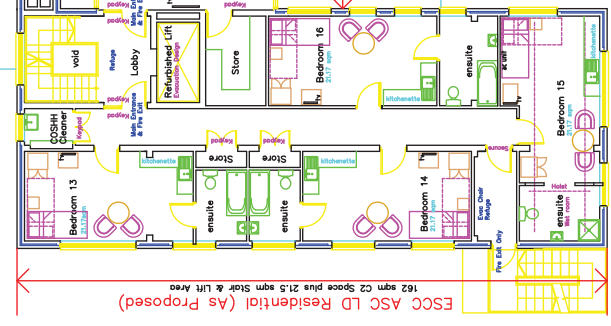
padkey
padkey
Main Entrance & Fire Exit
padkey
padkey
padkey
padkey
void
Refuge
Lobby
Refurbished Lift
Evacuation Design
Store
Bedroom 16
21.57 sqm
ensuite
kitchenette
Bedroom 15
21.57 sqm
Refuge
padkey
padkey
Main Entrance & Fire Exit
COSHH Cleaner
Keypad
Keypad
Keypad
Keypad
kitchenette
Store
Store
kitchenette
Secure
Bedroom 13
ensuite
ensuite
Bedroom 14
Evac Chair Refuge
Hoist
ensuite
Wet room
Fire Exit Only
162 sqm C2 Space plus 21.5 sqm Stair & Lift Area
ESCC ASC LD Residential (As Proposed)